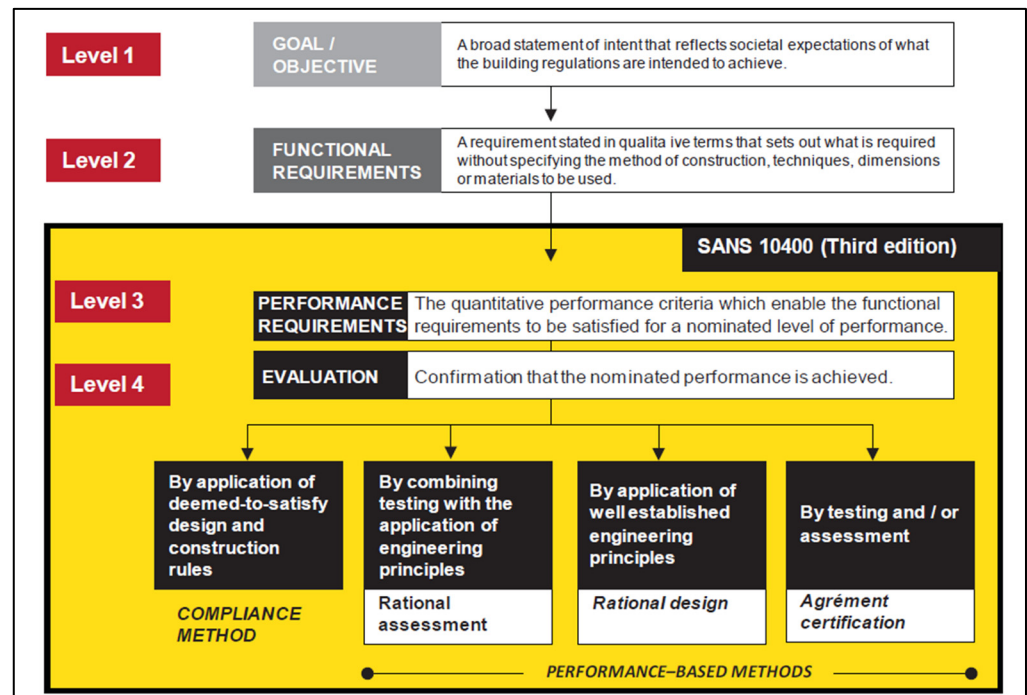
Level 1

GOAL / OBJECTIVE

A broad statement of intent that reflects societal expectations of what the building regulations are intended to achieve.

Level 2

FUNCTIONAL REQUIREMENTS

A requirement stated in qualita ive terms that sets out what is required without specifying the method of construction, techniques, dimensions or materials to be used.

SANS 10400 (Third edition)

Level 3

PERFORMANCE REQUIREMENTS

The quantitative performance criteria which enable the functional requirements to be satisfied for a nominated level of performance.

Level 4

EVALUATION

Confirmation that the nominated performance is achieved.

By application of deemed-to-satisfy design and construction rules

COMPLIANCE METHOD

By combining testing with the application of engineering principles

Rational assessment

By application of well established engineering principles

Rational design

By testing and / or assessment

Agrément certification

PERFORMANCE–BASED METHODS